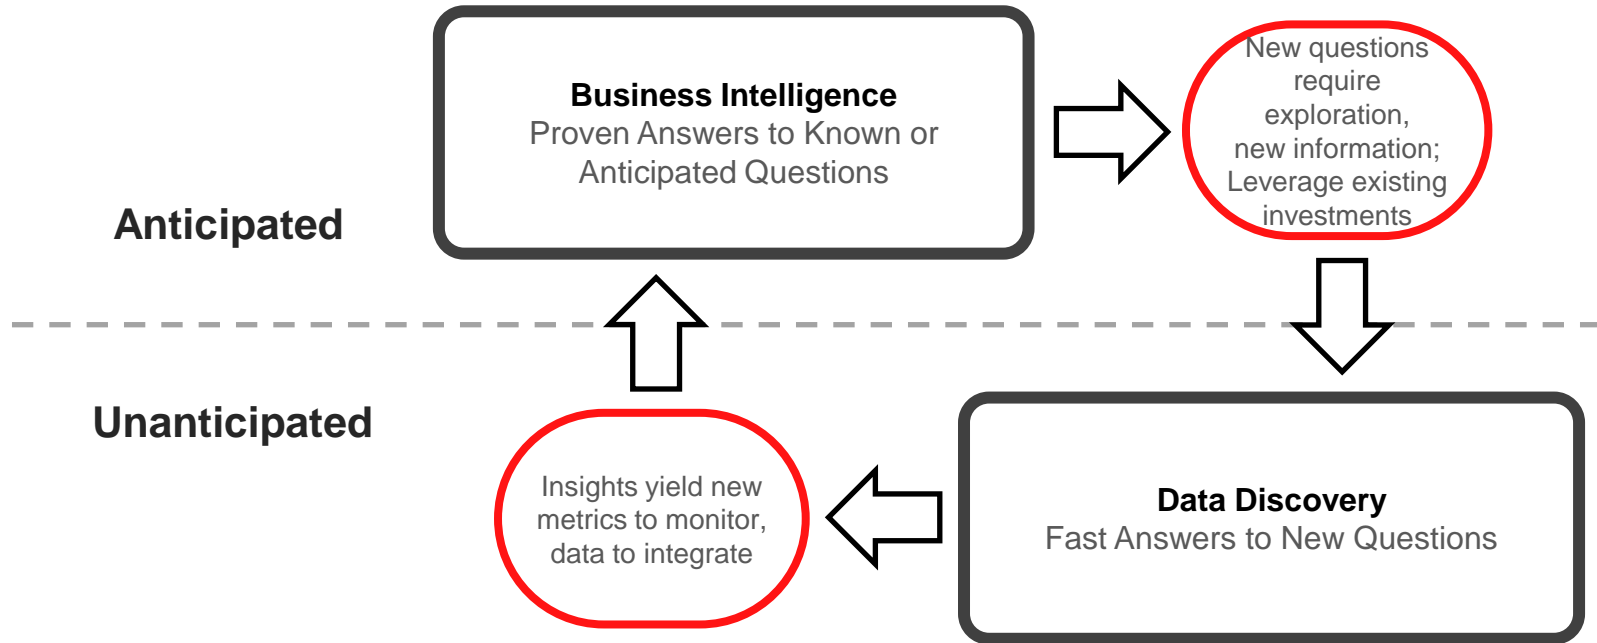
Business Intelligence
Proven Answers to Known or Anticipated Questions

New questions require exploration, new information; Leverage existing investments

Anticipated

Unanticipated

Insights yield new metrics to monitor, data to integrate

Data Discovery
Fast Answers to New Questions